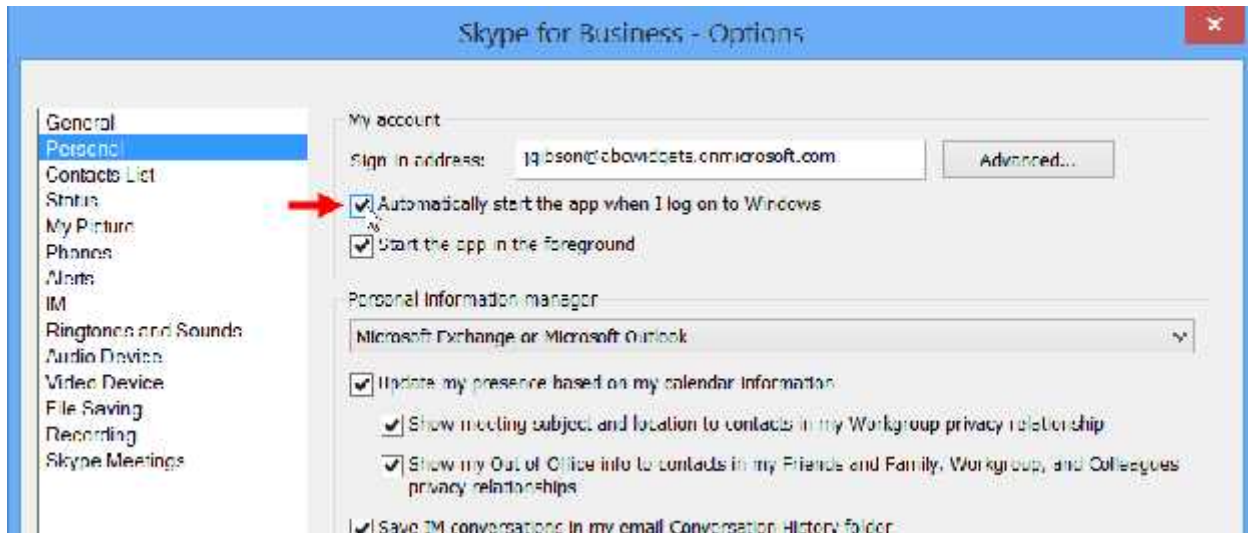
Skype for Business - Options

General
Personal
Contacts List
Status
My Picture
Phones
Alerts
IM
Ringtones and Sounds
Audio Device
Video Device
File Saving
Recording
Skype Meetings

My account

Sign-in address: jgibson@cbcwidgets.onmicrosoft.com

Advanced...

Automatically start the app when I log on to Windows

Start the app in the foreground

Personal information manager

Microsoft Exchange or Microsoft Outlook

Update my presence based on my calendar information

Show meeting subject and location to contacts in my Workgroup privacy relationship

Show my Out of Office info to contacts in my Friends and Family, Workgroup, and Colleagues privacy relationships

Save IM conversations in my email Conversation History folder